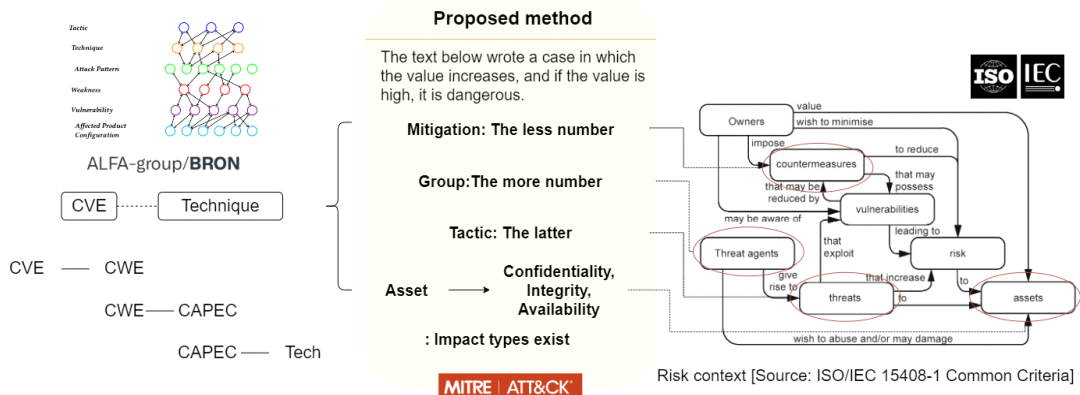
Tactic
Technique
Attack Pattern
Weakness
Vulnerability
Affected Product Configuration

ALFA-group/BRON

CVE Technique

CVE CWE

CWE CAPEC

CAPEC Tech

Proposed method

The text below wrote a case in which the value increases, and if the value is high, it is dangerous.

Mitigation: The less number

Group:The more number

Tactic: The latter

Asset Confidentiality, Integrity, Availability

: Impact types exist

MITRE | ATT&CK®

ISO IEC

Owners
value
wish to minimise
impose
countermeasures
to reduce
that may possess
that may be reduced by
vulnerabilities
may be aware of
leading to
Threat agents
that exploit
risk
give rise to
that increase
to
threats
to
assets
wish to abuse and/or may damage

Risk context [Source: ISO/IEC 15408-1 Common Criteria]